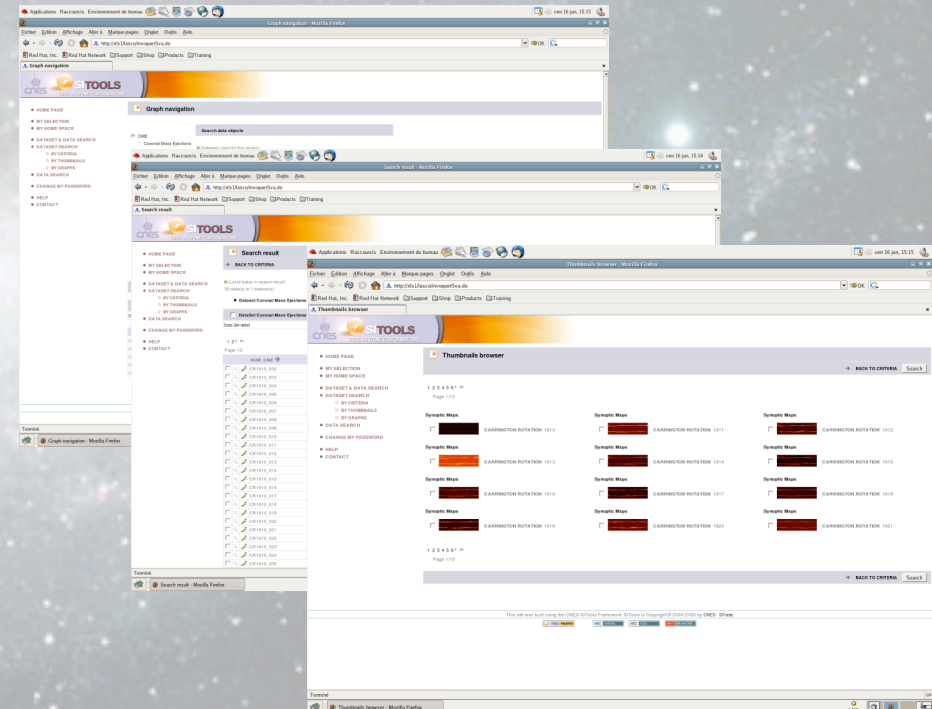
Applications Raccourcis Environnement de bureau
ven 16 juin, 15:15
Graph navigation - Mozilla Firefox
Fichier Édition Affichage Aller à Marque-pages Onglet Outils Aide
http://sh.1/sosco/invoquer5va.do
OK
Red Hat, Inc. Red Hat Network Support Shop Products Training
Graph navigation
cnes SITOOLS
HOME PAGE
MY SELECTION
MY HOME SPACE
DATASET & DATA SEARCH
DATASET SEARCH
BY CRITERIA
BY THUMBNAILS
BY GRAPHS
DATA SEARCH
CHANGE MY PASSWORD
HELP
CONTACT
Graph navigation
CME
Coronal Mass Ejections
Search data objects
Terminé
Graph navigation - Mozilla Firefox

Applications Raccourcis Environnement de bureau
ven 16 juin, 15:14
Search result - Mozilla Firefox
Fichier Édition Affichage Aller à Marque-pages Onglet Outils Aide
http://sh.1/sosco/invoquer5va.do
OK
Red Hat, Inc. Red Hat Network Support Shop Products Training
Search result
cnes SITOOLS
HOME PAGE
MY SELECTION
MY HOME SPACE
DATASET & DATA SEARCH
DATASET SEARCH
BY CRITERIA
BY THUMBNAILS
BY GRAPHS
DATA SEARCH
CHANGE MY PASSWORD
HELP
CONTACT
Search result
BACK TO CRITERIA
Dataset Coronal Mass Ejections
Dataset Coronal Mass Ejections
Page 1/2
NUM_CME
CR1910_000
CR1910_002
CR1910_004
CR1910_005
CR1910_006
CR1910_007
CR1910_008
CR1910_009
CR1910_010
CR1910_011
CR1910_012
CR1910_013
CR1910_014
CR1910_015
CR1910_016
CR1910_017
CR1910_018
CR1910_019
CR1910_020
CR1910_021
CR1910_022
CR1910_023
CR1910_024
CR1910_025
Terminé
Search result - Mozilla Firefox

Applications Raccourcis Environnement de bureau
ven 16 juin, 15:15
Thumbnails browser - Mozilla Firefox
Fichier Édition Affichage Aller à Marque-pages Onglet Outils Aide
http://sh.1/sosco/invoquer5va.do
OK
Red Hat, Inc. Red Hat Network Support Shop Products Training
Thumbnails browser
cnes SITOOLS
HOME PAGE
MY SELECTION
MY HOME SPACE
DATASET & DATA SEARCH
DATASET SEARCH
BY CRITERIA
BY THUMBNAILS
BY GRAPHS
DATA SEARCH
CHANGE MY PASSWORD
HELP
CONTACT
Thumbnails browser
BACK TO CRITERIA Search
1 2 3 4 5 6 »
Page 1/10
Synoptic Maps CARRINGTON ROTATION 1910
Synoptic Maps CARRINGTON ROTATION 1911
Synoptic Maps CARRINGTON ROTATION 1912
Synoptic Maps CARRINGTON ROTATION 1913
Synoptic Maps CARRINGTON ROTATION 1914
Synoptic Maps CARRINGTON ROTATION 1915
Synoptic Maps CARRINGTON ROTATION 1916
Synoptic Maps CARRINGTON ROTATION 1917
Synoptic Maps CARRINGTON ROTATION 1918
Synoptic Maps CARRINGTON ROTATION 1919
Synoptic Maps CARRINGTON ROTATION 1920
Synoptic Maps CARRINGTON ROTATION 1921
1 2 3 4 5 6 »
Page 1/10
BACK TO CRITERIA Search
This site was built using the CNES SITools Framework. SITools is Copyright © 2004-2006 by CNES - SITools
Terminé
Thumbnails browser - Mozilla Firefox